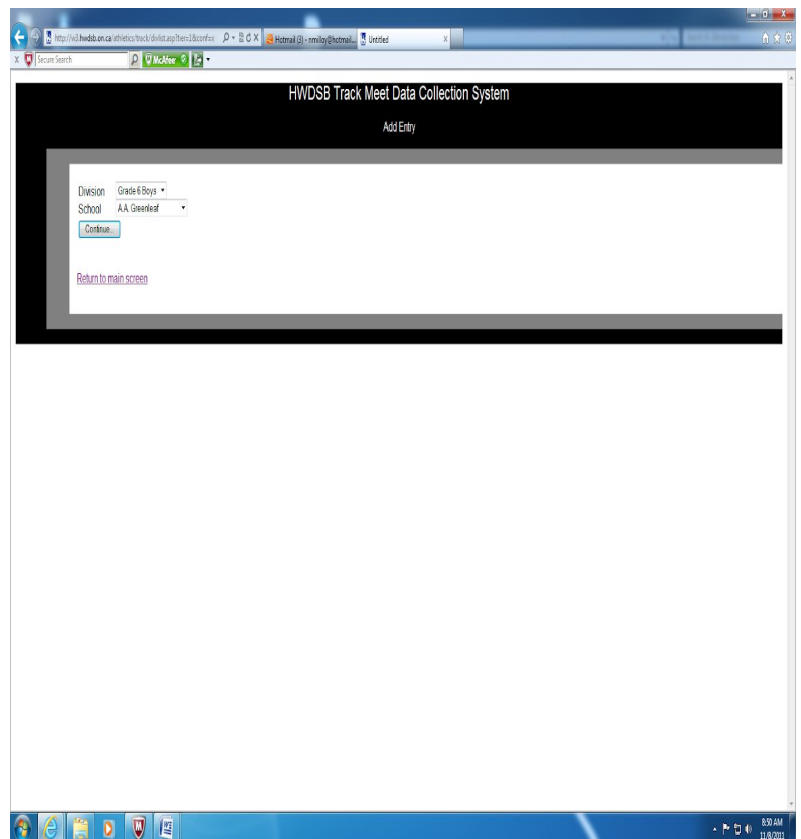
http://w3.hwdsb.on.ca/athletics/track/divlist.asp?tem=1&conf=

Hotmail (3) - nmilloy@hotmail...

Untitled

Secure Search

McAfee

HWDSB Track Meet Data Collection System

Add Entry

Division Grade 6 Boys

School A.A. Greenleaf

Continue...

Return to main screen

8:50 AM
11/8/2011